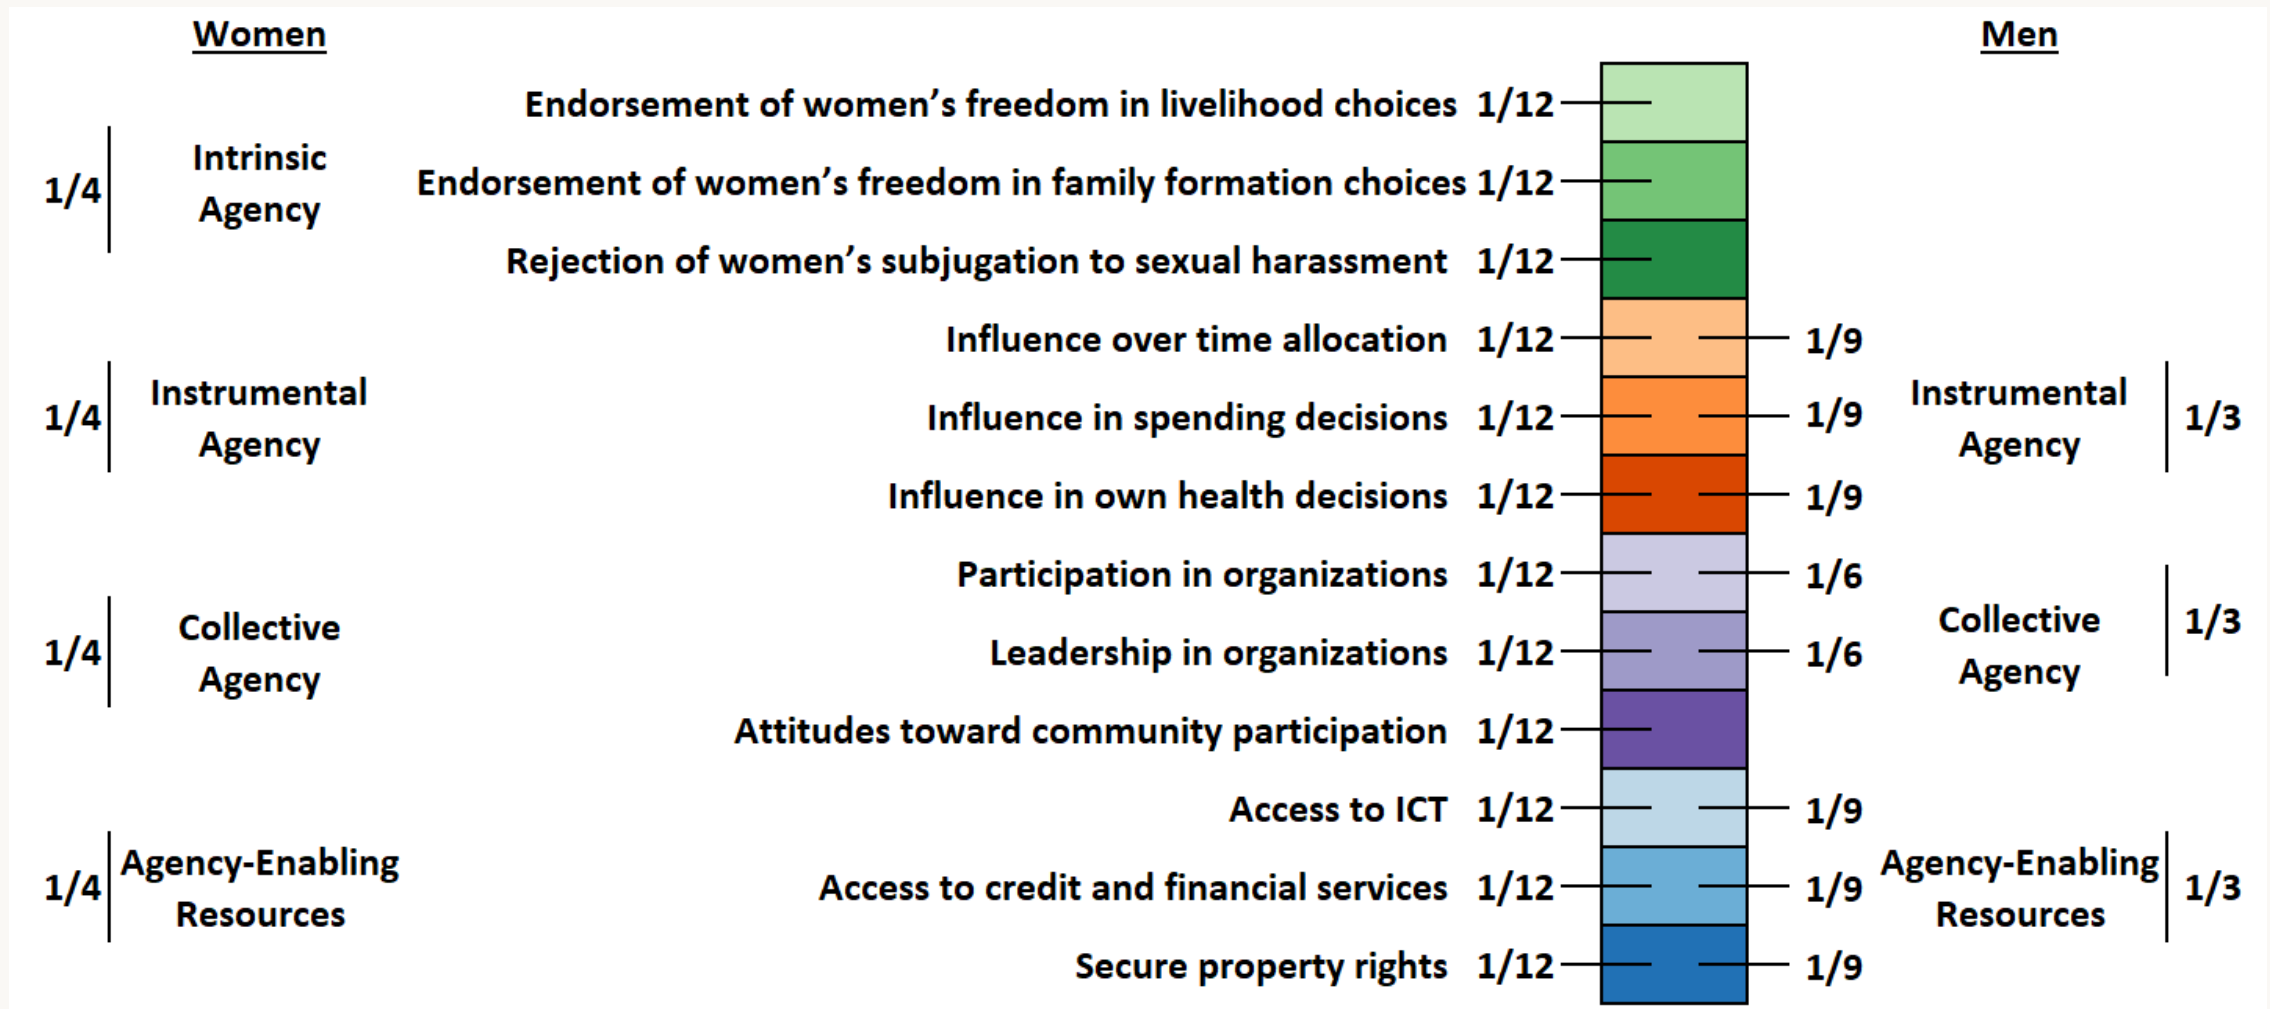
Women

Men

1/4 Intrinsic Agency

Endorsement of women's freedom in livelihood choices 1/12

Endorsement of women's freedom in family formation choices 1/12

Rejection of women's subjugation to sexual harassment 1/12

1/4 Instrumental Agency

Influence over time allocation 1/12 1/9

Influence in spending decisions 1/12 1/9

Influence in own health decisions 1/12 1/9

Instrumental Agency 1/3

1/4 Collective Agency

Participation in organizations 1/12 1/6

Leadership in organizations 1/12 1/6

Attitudes toward community participation 1/12

Collective Agency 1/3

1/4 Agency-Enabling Resources

Access to ICT 1/12 1/9

Access to credit and financial services 1/12 1/9

Secure property rights 1/12 1/9

Agency-Enabling Resources 1/3